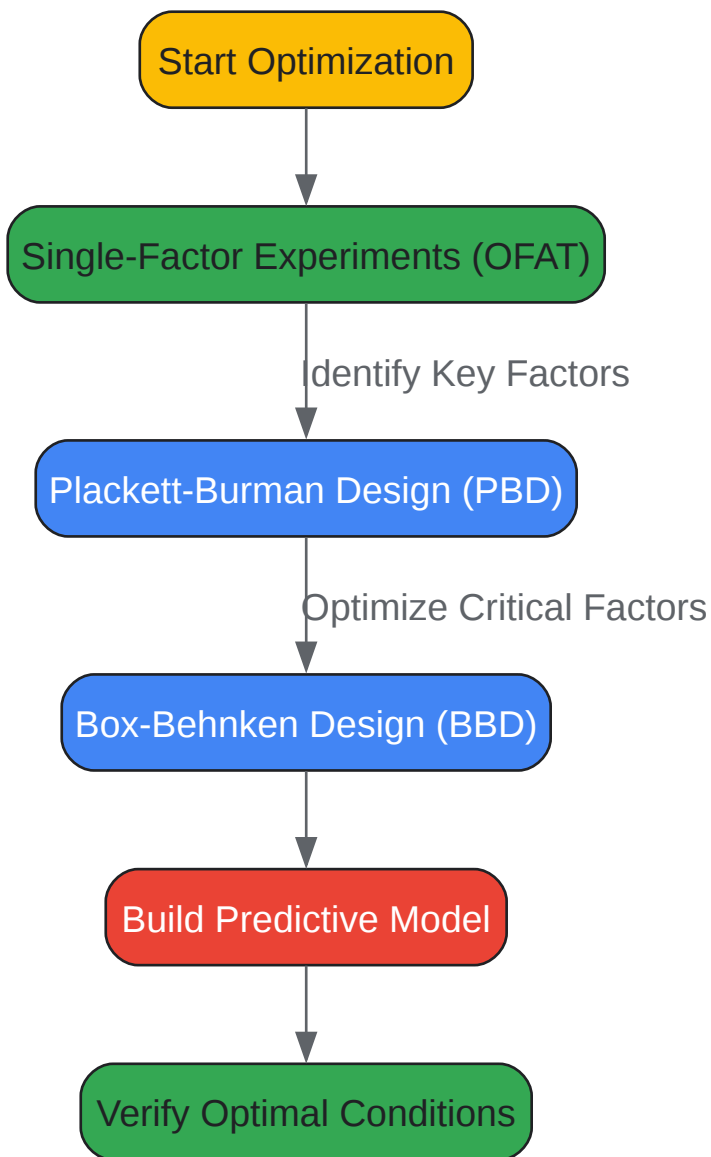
Start Optimization

Single-Factor Experiments (OFAT)

Identify Key Factors

Plackett-Burman Design (PBD)

Optimize Critical Factors

Box-Behnken Design (BBD)

Build Predictive Model

Verify Optimal Conditions